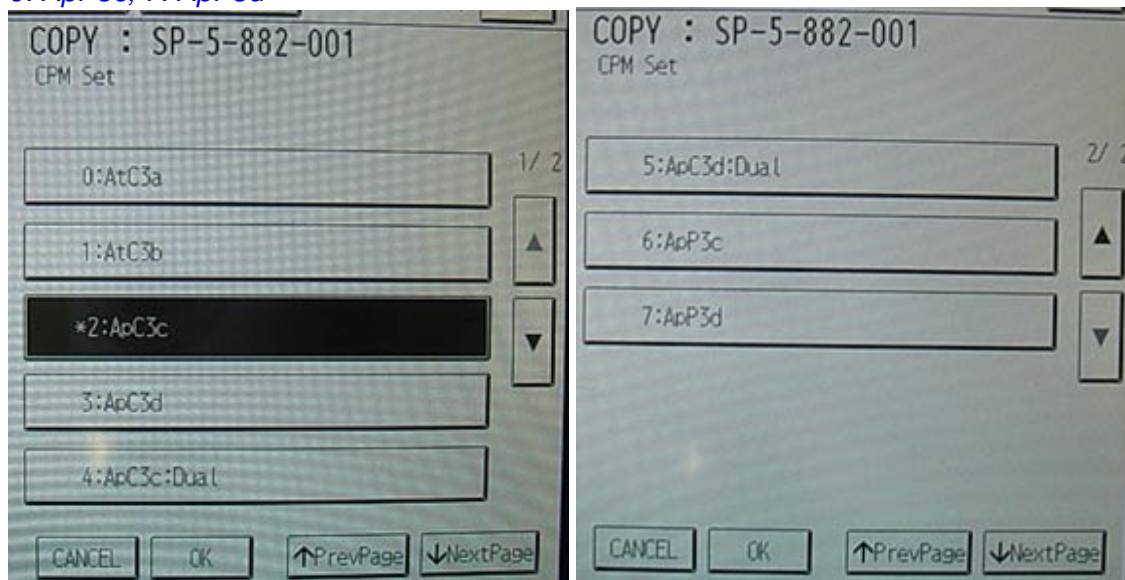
6: ApP3c, 7: ApP3d

COPY : SP-5-882-001
CPM Set

1/ 2

0:AtC3a

1:AtC3b

*2:ApC3c

3:ApC3d

4:ApC3c:Dual

▲

▼

CANCEL OK ↑PrevPage ↓NextPage

COPY : SP-5-882-001
CPM Set

2/ 2

5:ApC3d:Dual

6:ApP3c

7:ApP3d

▲

▼

CANCEL OK ↑PrevPage ↓NextPage